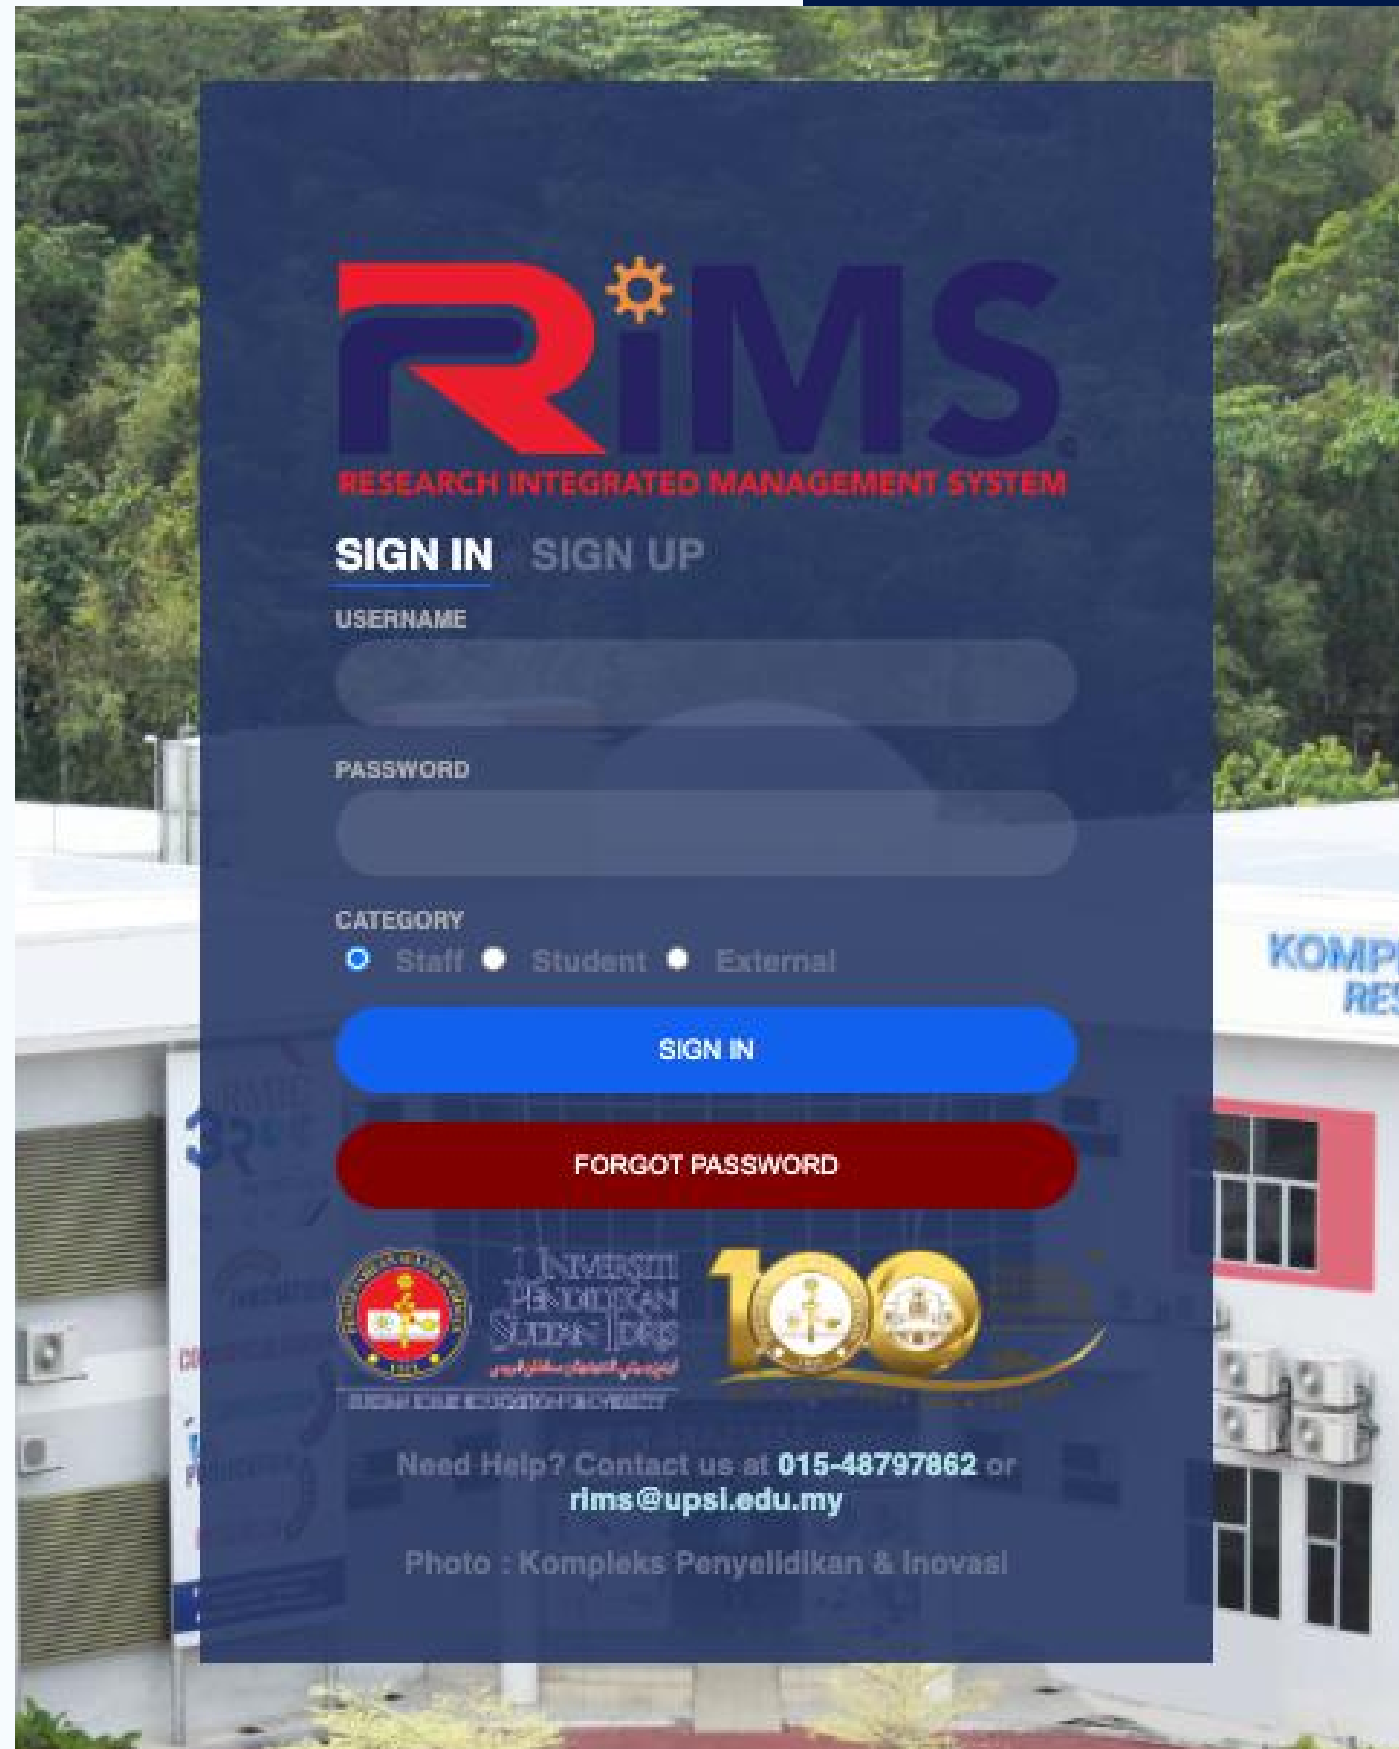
RiMS
RESEARCH INTEGRATED MANAGEMENT SYSTEM

SIGN IN SIGN UP

USERNAME

PASSWORD

CATEGORY
Staff Student External

SIGN IN

FORGOT PASSWORD

UNIVERSITI PENDIDIKAN SULTAN IDRIS
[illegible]
SULTAN IDRIS EDUCATION UNIVERSITY

100

Need Help? Contact us at 015-48797862 or rims@upsi.edu.my

Photo : Kompleks Penyelidikan & Inovasi

KOMP
RES